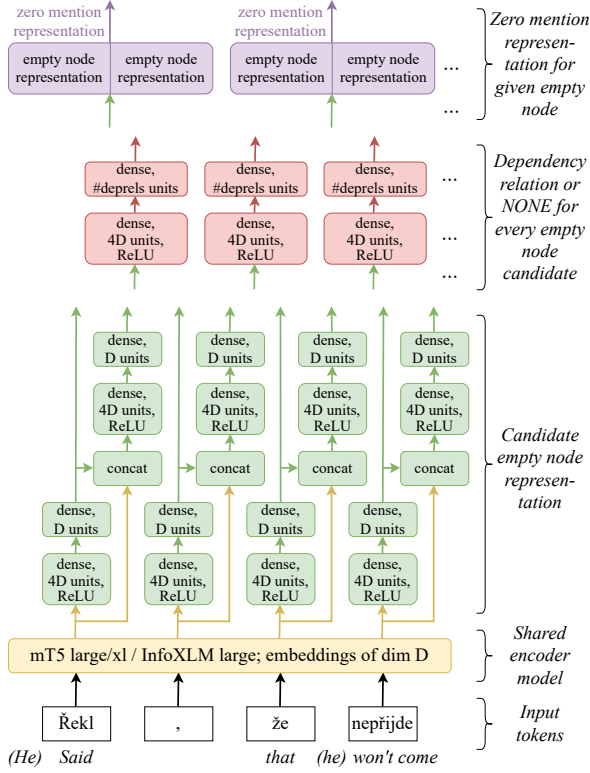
zero mention representation

zero mention representation

empty node representation | empty node representation | empty node representation | empty node representation ...

Zero mention representation for given empty node

dense, #deprels units

dense, #deprels units

dense, #deprels units ...

dense, 4D units, ReLU

dense, 4D units, ReLU

dense, 4D units, ReLU ...

Dependency relation or NONE for every empty node candidate

dense, D units

dense, D units

dense, D units

dense, D units

dense, 4D units, ReLU

dense, 4D units, ReLU

dense, 4D units, ReLU

dense, 4D units, ReLU

concat

concat

concat

concat

dense, D units

dense, D units

dense, D units

dense, D units

dense, 4D units, ReLU

dense, 4D units, ReLU

dense, 4D units, ReLU

dense, 4D units, ReLU

Candidate empty node representation

mT5 large/xl / InfoXLM large; embeddings of dim D

Shared encoder model

Řekl

,

že

nepřijde

Input tokens

(He) Said that (he) won't come